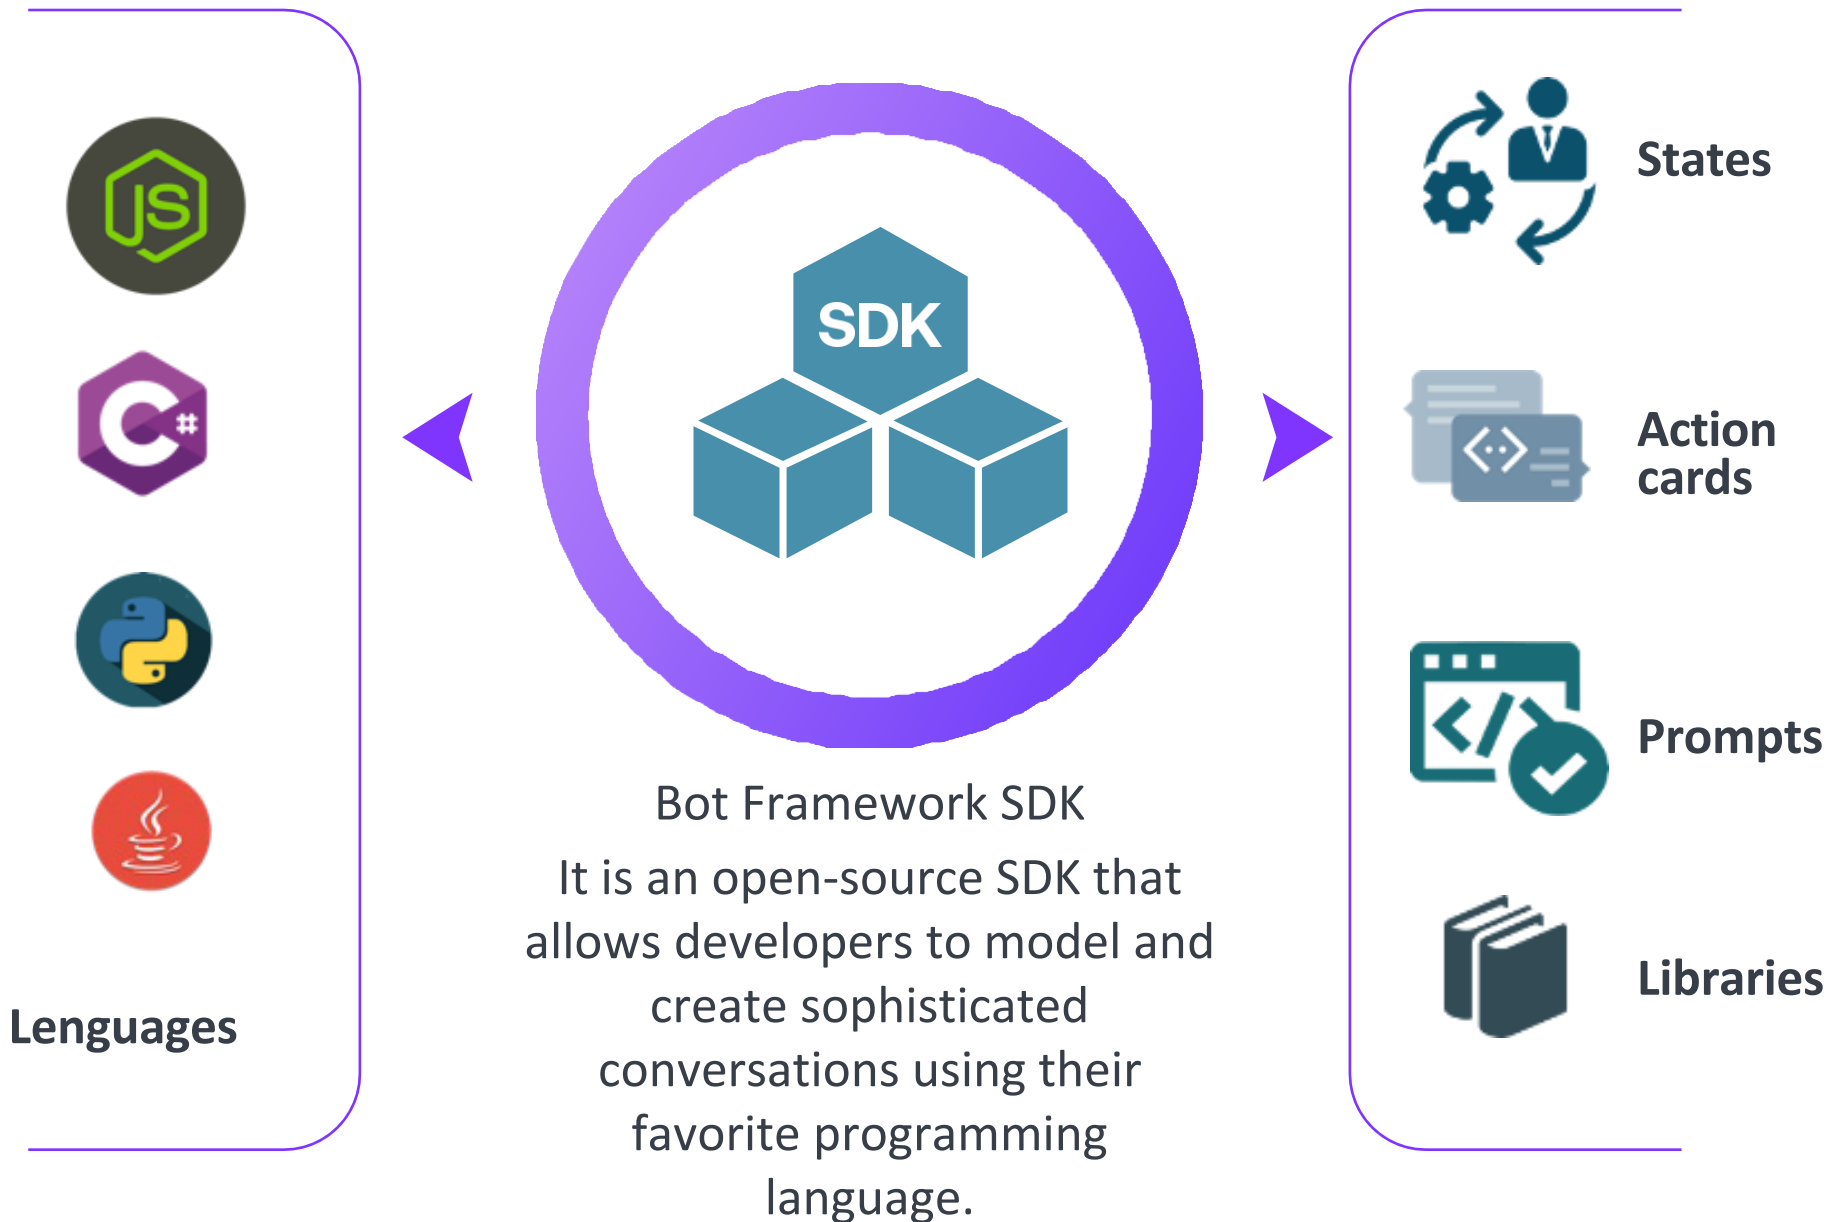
JS

C#

Lenguages

SDK

Bot Framework SDK

It is an open-source SDK that allows developers to model and create sophisticated conversations using their favorite programming language.

States

Action cards

Prompts

Libraries